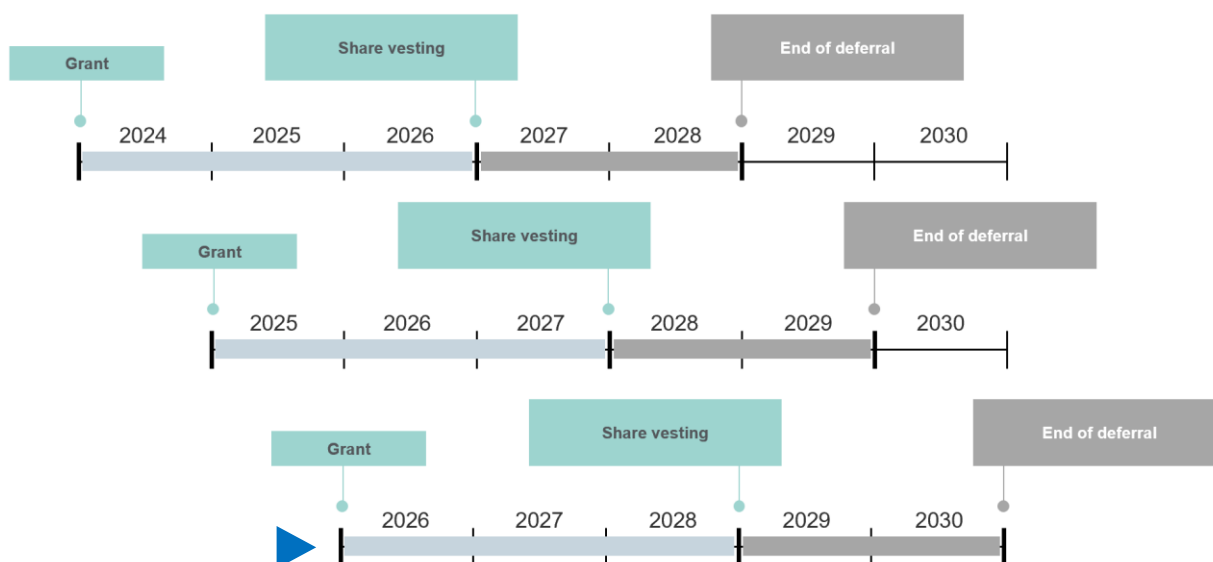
Grant

Share vesting

End of deferral

2024 2025 2026 2027 2028 2029 2030

Grant

Share vesting

End of deferral

2025 2026 2027 2028 2029 2030

Grant

Share vesting

End of deferral

2026 2027 2028 2029 2030